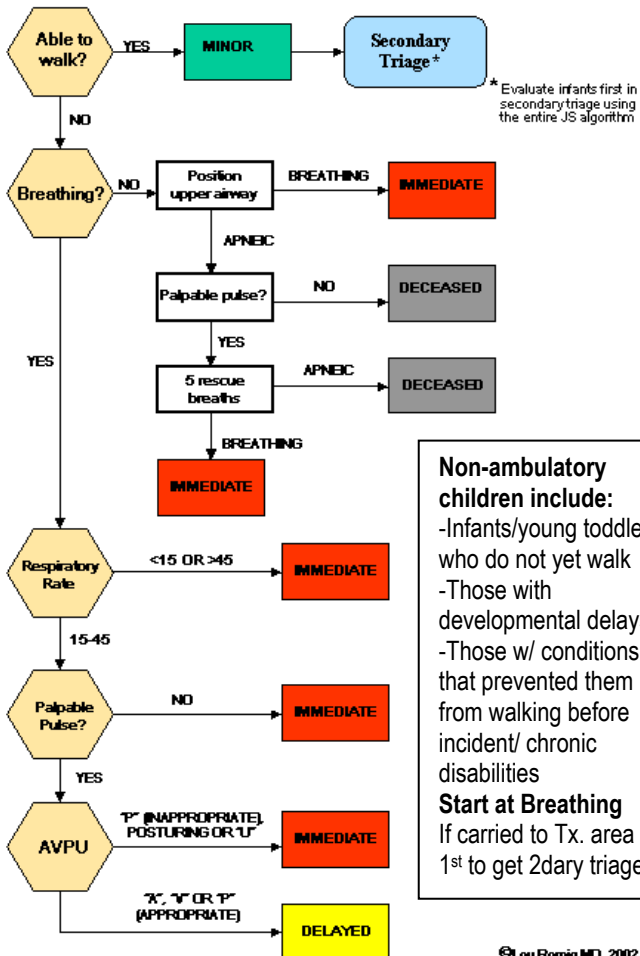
Able to walk?

YES

MINOR

Secondary Triage*

* Evaluate infants first in secondary triage using the entire JS algorithm

NO

Breathing?

NO

Position upper airway

BREATHING

IMMEDIATE

APNEIC

Palpable pulse?

NO

DECEASED

YES

5 rescue breaths

APNEIC

DECEASED

BREATHING

IMMEDIATE

YES

Non-ambulatory children include:
-Infants/young toddle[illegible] who do not yet walk
-Those with developmental delay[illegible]
-Those w/ conditions that prevented them from walking before incident/ chronic disabilities
Start at Breathing
If carried to Tx. area 1st to get 2dary triage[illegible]

Respiratory Rate

<15 OR >45

IMMEDIATE

15-45

Palpable Pulse?

NO

IMMEDIATE

YES

AVPU

"P" (INAPPROPRIATE), POSTURING OR "U"

IMMEDIATE

"A", "V" OR "P" (APPROPRIATE)

DELAYED

©Lou Romig MD, 2002